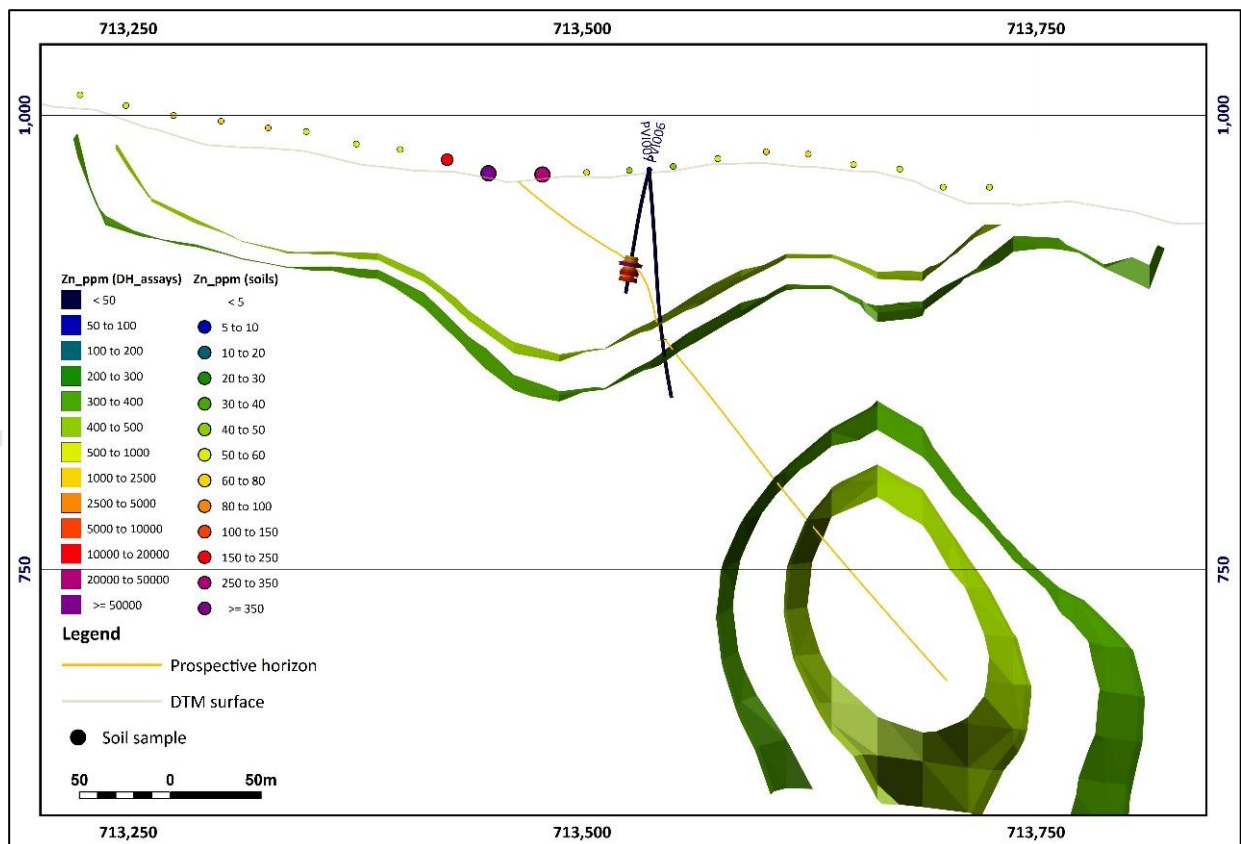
713,250
713,500
713,750

1,000
1,000

PVD006

Zn_ppm (DH_assays)
< 50
50 to 100
100 to 200
200 to 300
300 to 400
400 to 500
500 to 1000
1000 to 2500
2500 to 5000
5000 to 10000
10000 to 20000
20000 to 50000
>= 50000

Zn_ppm (soils)
< 5
5 to 10
10 to 20
20 to 30
30 to 40
40 to 50
50 to 60
60 to 80
80 to 100
100 to 150
150 to 250
250 to 350
>= 350

750
750

Legend
Prospective horizon
DTM surface
Soil sample

50
0
50m

713,250
713,500
713,750